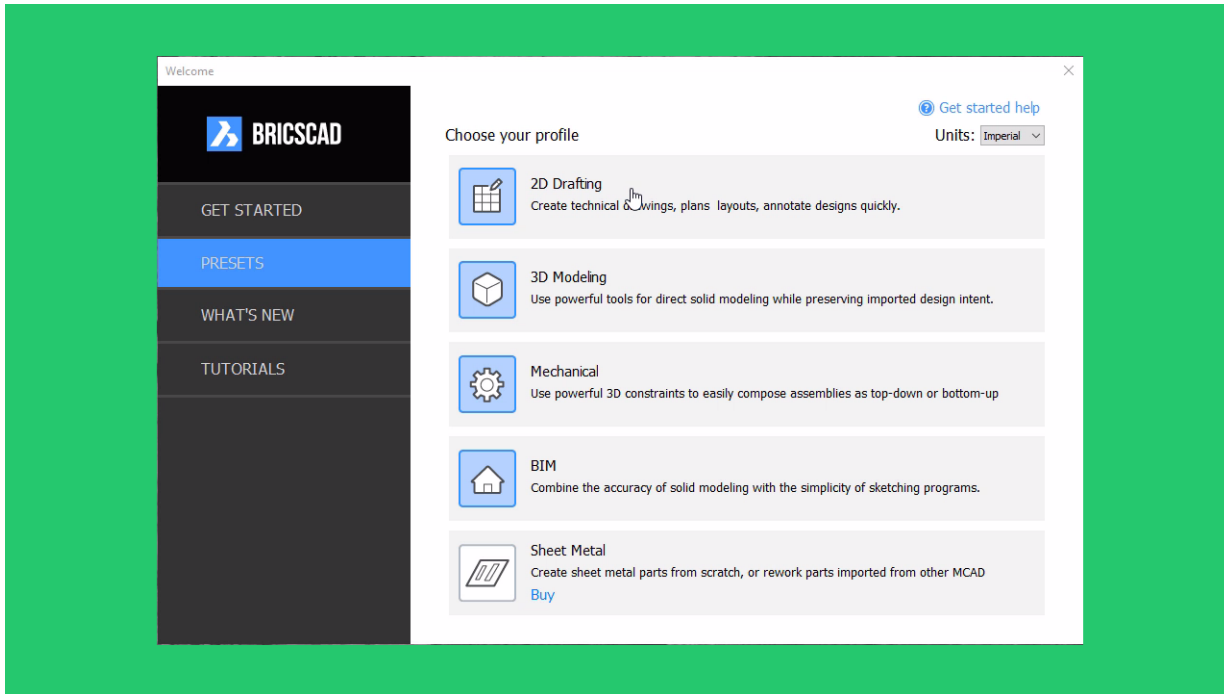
Welcome

BRICSCAD

GET STARTED

PRESETS

WHAT'S NEW

TUTORIALS

Get started help

Choose your profile

Units: Imperial

2D Drafting
Create technical d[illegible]wings, plans layouts, annotate designs quickly.

3D Modeling
Use powerful tools for direct solid modeling while preserving imported design intent.

Mechanical
Use powerful 3D constraints to easily compose assemblies as top-down or bottom-up

BIM
Combine the accuracy of solid modeling with the simplicity of sketching programs.

Sheet Metal
Create sheet metal parts from scratch, or rework parts imported from other MCAD
Buy